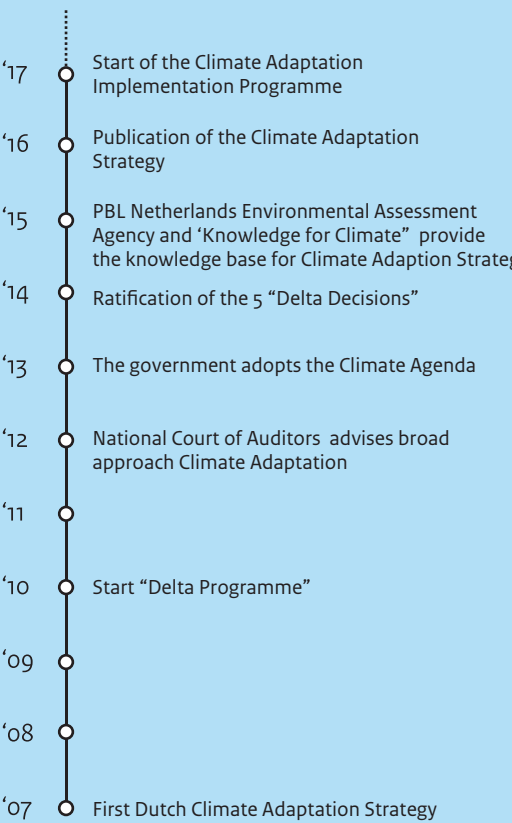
'17 Start of the Climate Adaptation Implementation Programme

'16 Publication of the Climate Adaptation Strategy

'15 PBL Netherlands Environmental Assessment Agency and 'Knowledge for Climate" provide the knowledge base for Climate Adaption Strateg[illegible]

'14 Ratification of the 5 "Delta Decisions"

'13 The government adopts the Climate Agenda

'12 National Court of Auditors advises broad approach Climate Adaptation

'11

'10 Start "Delta Programme"

'09

'08

'07 First Dutch Climate Adaptation Strategy